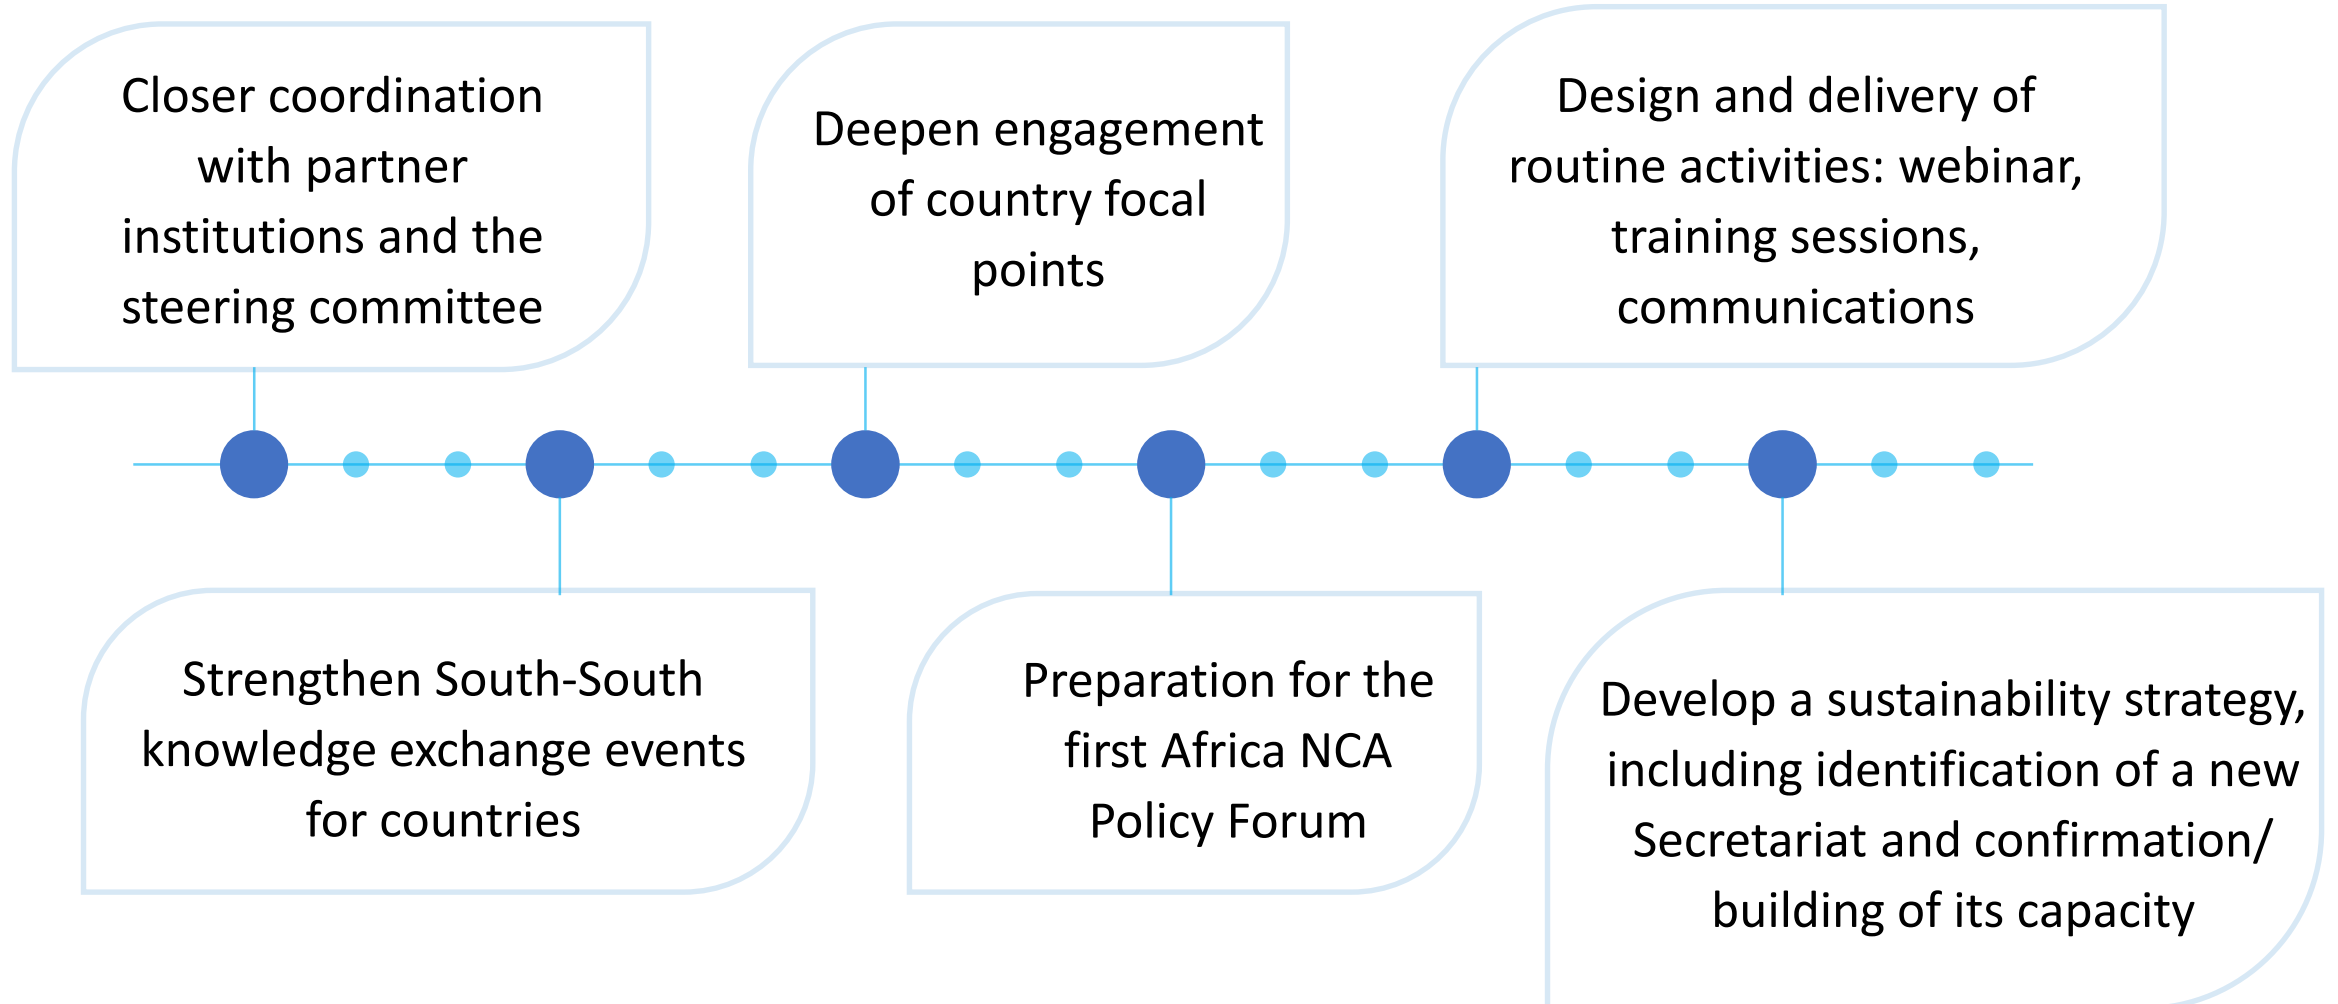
Closer coordination with partner institutions and the steering committee

Strengthen South-South knowledge exchange events for countries

Deepen engagement of country focal points

Preparation for the first Africa NCA Policy Forum

Design and delivery of routine activities: webinar, training sessions, communications

Develop a sustainability strategy, including identification of a new Secretariat and confirmation/ building of its capacity